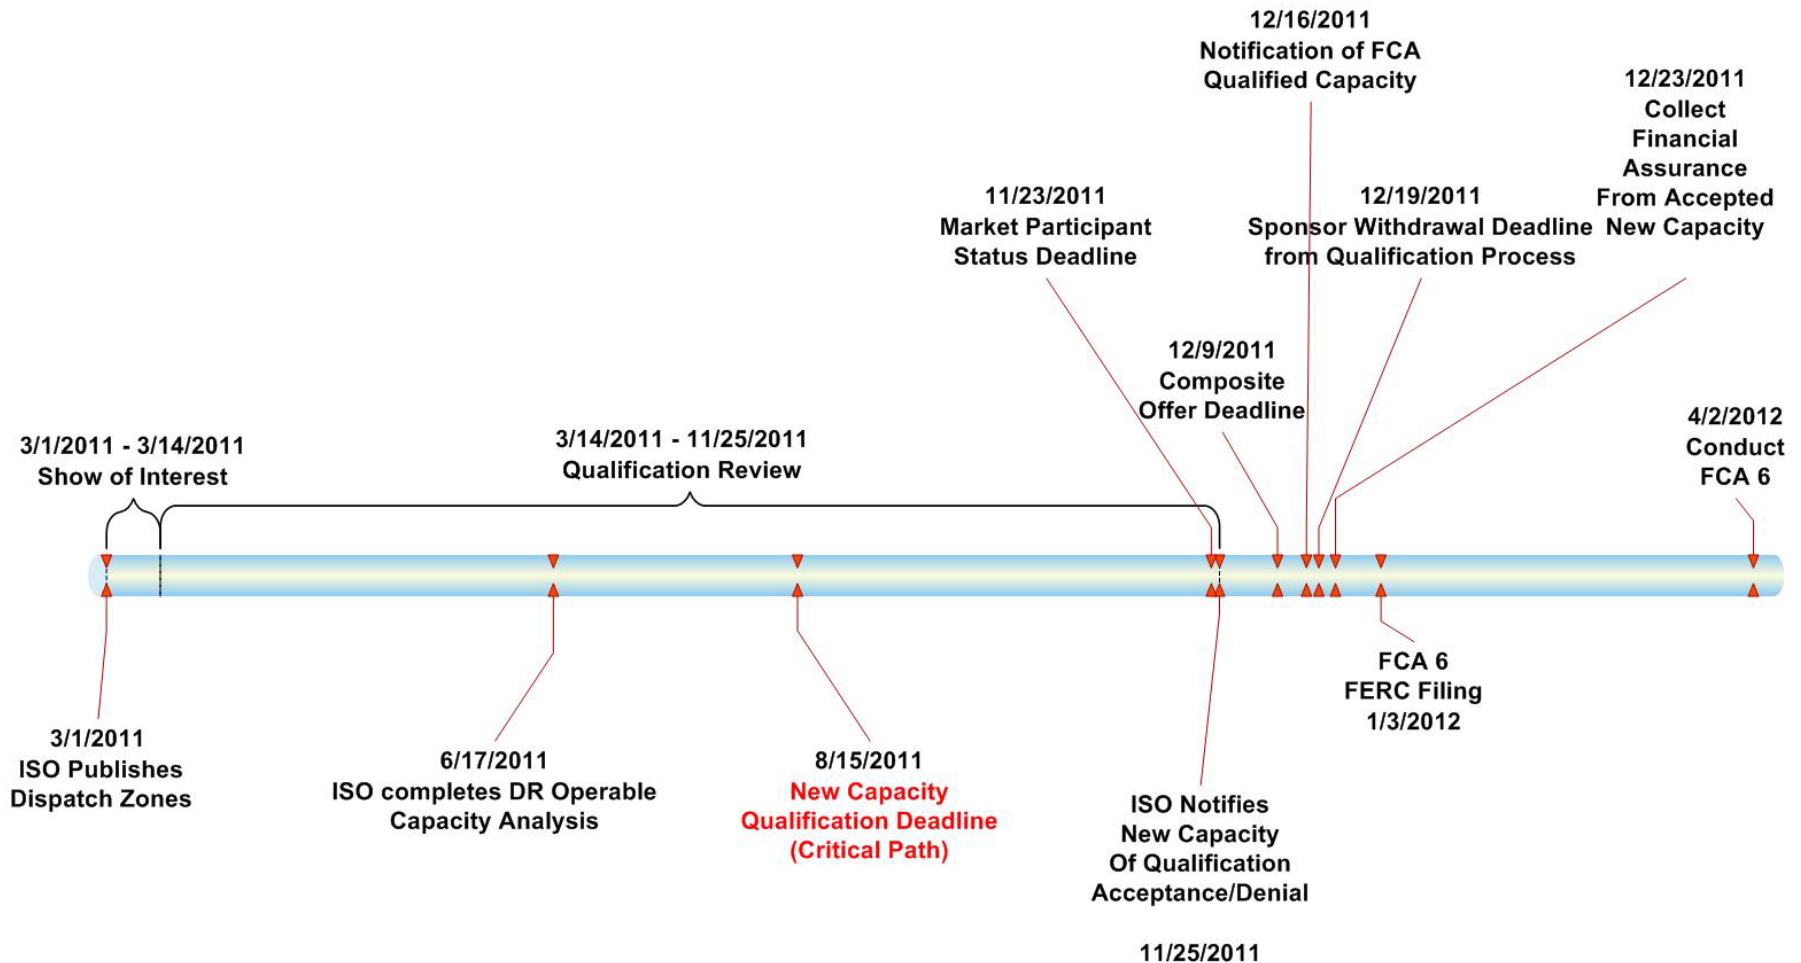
12/16/2011
Notification of FCA
Qualified Capacity

12/23/2011
Collect
Financial
Assurance
From Accepted
New Capacity

11/23/2011
Market Participant
Status Deadline

12/19/2011
Sponsor Withdrawal Deadline
from Qualification Process

12/9/2011
Composite
Offer Deadline

3/1/2011 - 3/14/2011
Show of Interest

3/14/2011 - 11/25/2011
Qualification Review

4/2/2012
Conduct
FCA 6

FCA 6
FERC Filing
1/3/2012

3/1/2011
ISO Publishes
Dispatch Zones

6/17/2011
ISO completes DR Operable
Capacity Analysis

8/15/2011
New Capacity
Qualification Deadline
(Critical Path)

ISO Notifies
New Capacity
Of Qualification
Acceptance/Denial

11/25/2011